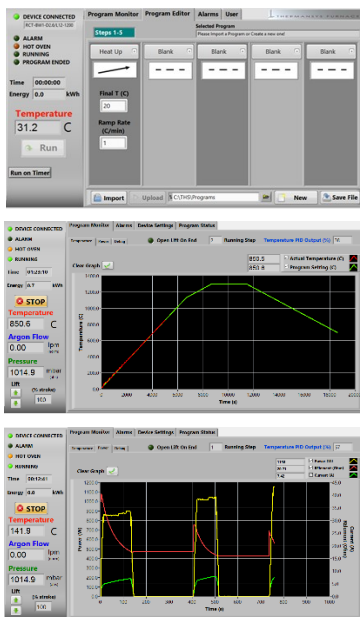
DEVICE CONNECTED
RCT-RHT-02,63,12-100
ALARM
HOT OVEN
RUNNING
PROGRAM ENDED
Time 00:00:00
Energy 0.0 kWh
Temperature
31.2 C
Run
Run on Timer

Program Monitor
Program Editor
Alarms
User
Steps 1-5
Selected Program
Please Import a Program or Create a new one!
Heat Up
Blank
Blank
Blank
Blank
Final T (C)
20
Ramp Rate (C/min)
1
Import
Upload
C:\THS\Programs
New
Save File

DEVICE CONNECTED
ALARM
HOT OVEN
RUNNING
Time 05:28:10
Energy 4.7 kWh
STOP
Temperature
850.6 C
Argon Flow
0.00 lpm
Pressure
1014.9 mbar
Lift
(% stroke)
100
Program Monitor
Alarms
Device Settings
Program Status
Open Lift On End
1
Running Step
Temperature PID Output (%)
76
Clear Graph
850.5
Actual Temperature (C)
851.6
Program Setting (C)
Temperature (C)
Time (s)
0
2000
4000
6000
8000
10000
12000
14000
16000
200.0
400.0
600.0
800.0
1000.0
1200.0

DEVICE CONNECTED
ALARM
HOT OVEN
RUNNING
Time 00:12:41
Energy 0.8 kWh
STOP
Temperature
141.9 C
Argon Flow
0.00 lpm
Pressure
1014.9 mbar
Lift
(% stroke)
100
Program Monitor
Alarms
Device Settings
Program Status
Open Lift On End
1
Running Step
Temperature PID Output (%)
27
Clear Graph
Power (W)
Efficiency (%)
Current (A)
Power (W)
Efficiency (%)
Current (A)
Time (s)
0
100
200
300
400
500
600
700
800
900
1000